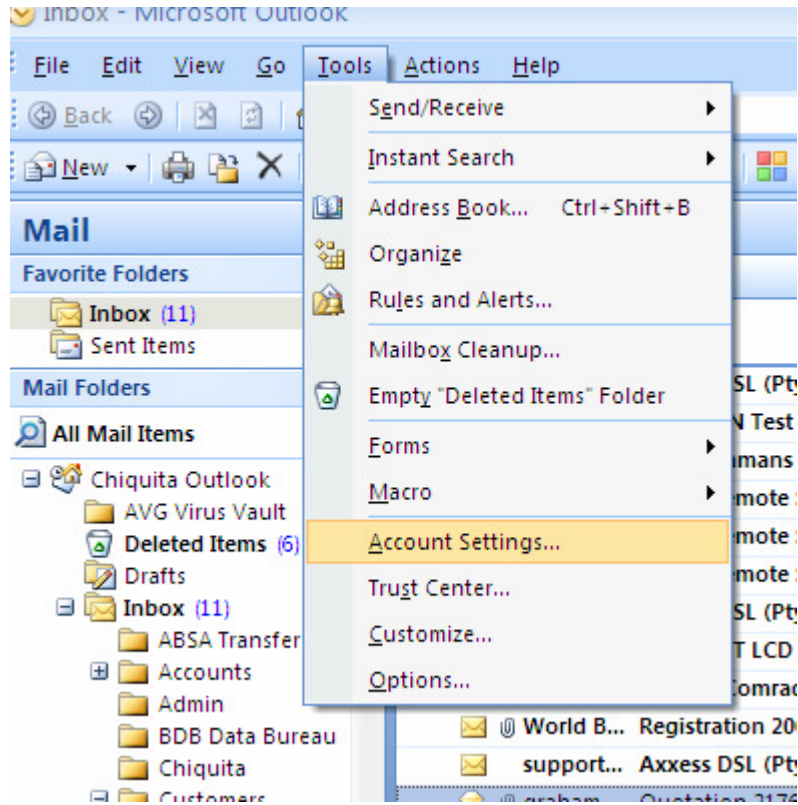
Inbox - Microsoft Outlook

File Edit View Go Tools Actions Help

Back

New

Mail

Favorite Folders

Inbox (11)

Sent Items

Mail Folders

All Mail Items

Chiquita Outlook

AVG Virus Vault

Deleted Items (6)

Drafts

Inbox (11)

ABSA Transfer

Accounts

Admin

BDB Data Bureau

Chiquita

Customers

Send/Receive

Instant Search

Address Book... Ctrl+Shift+B

Organize

Rules and Alerts...

Mailbox Cleanup...

Empty "Deleted Items" Folder

Forms

Macro

Account Settings...

Trust Center...

Customize...

Options...

DSL (Pty

N Test

mans

emote

emote

emote

DSL (Pty

T LCD

Comrad

World B... Registration 20

support... Axxess DSL (Pty

graham Quotation 2176